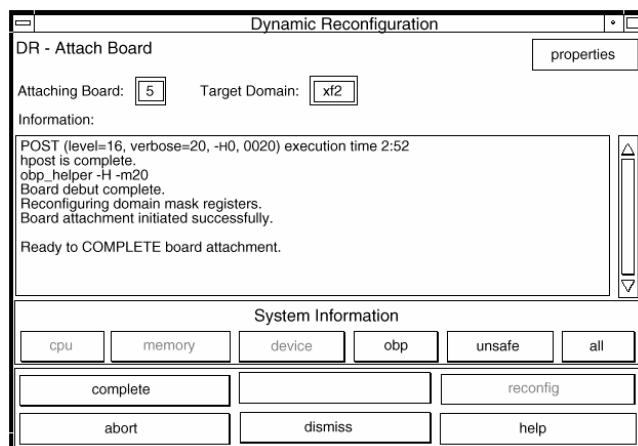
Dynamic Reconfiguration

DR - Attach Board

properties

Attaching Board: 5 Target Domain: xf2

Information:

POST (level=16, verbose=20, -H0, 0020) execution time 2:52
hpost is complete.
obp_helper -H -m20
Board debut complete.
Reconfiguring domain mask registers.
Board attachment initiated successfully.

Ready to COMPLETE board attachment.

System Information

cpu memory device obp unsafe all

complete reconfig

abort dismiss help